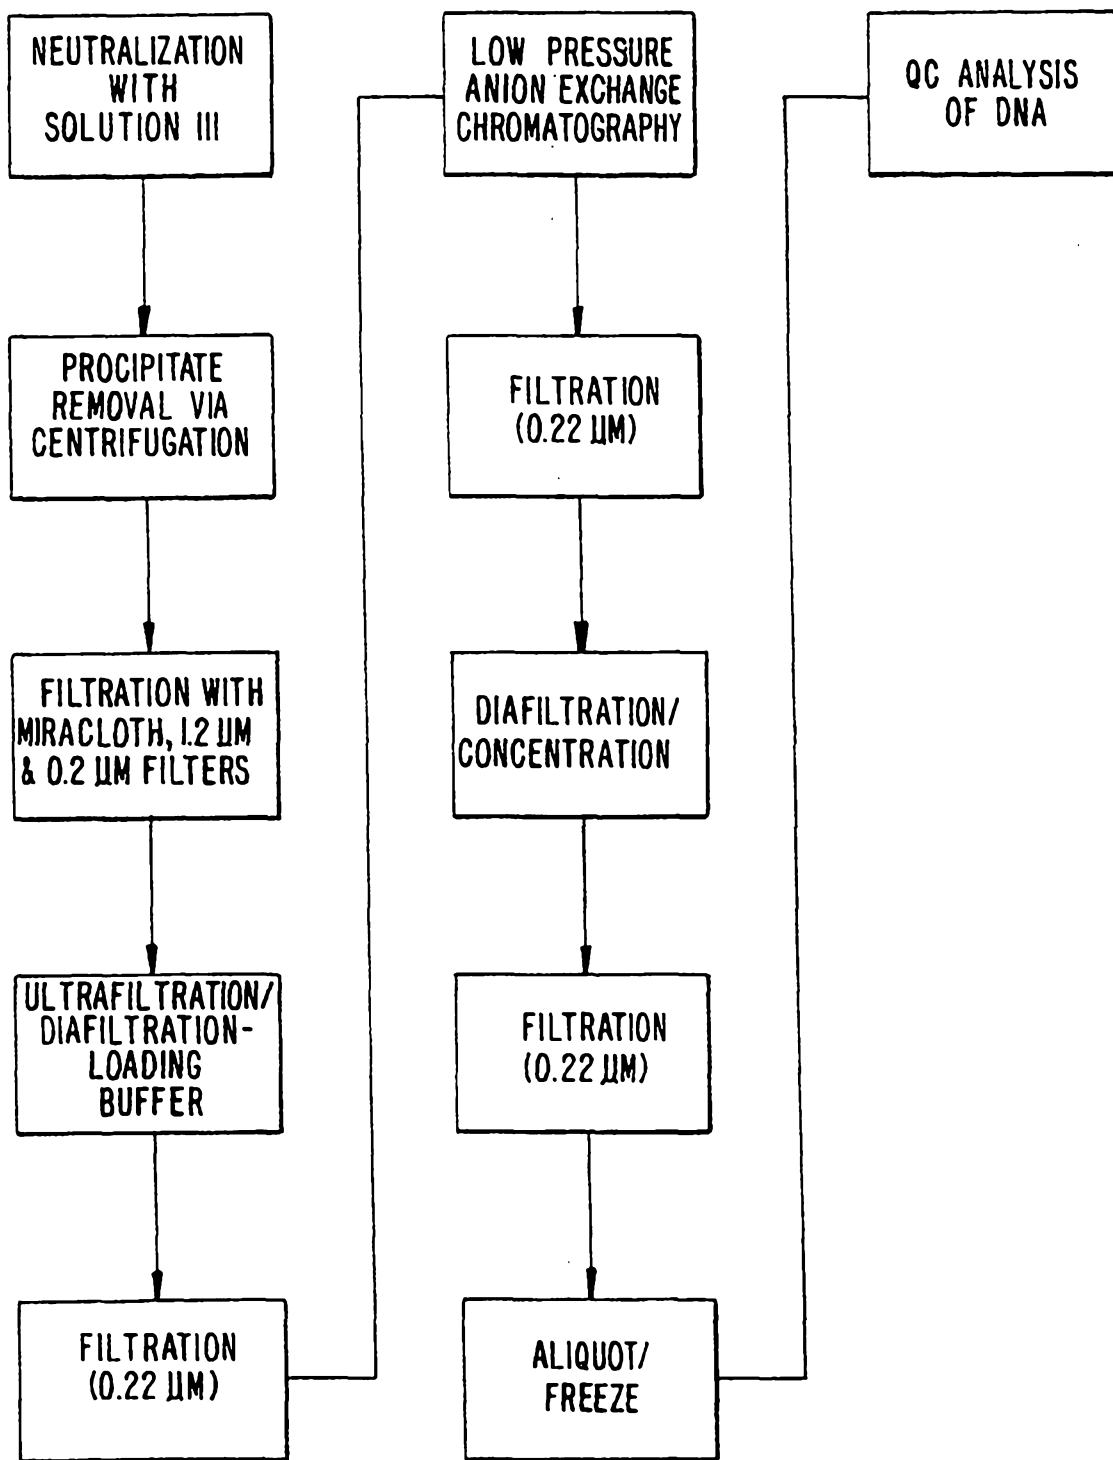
NEUTRALIZATION WITH SOLUTION III

PROCIPITATE REMOVAL VIA CENTRIFUGATION

FILTRATION WITH MIRACLOTH, 1.2 µM & 0.2 µM FILTERS

ULTRAFILTRATION/ DIAFILTRATION-LOADING BUFFER

FILTRATION (0.22 µM)

LOW PRESSURE ANION EXCHANGE CHROMATOGRAPHY

FILTRATION (0.22 µM)

DIAFILTRATION/ CONCENTRATION

FILTRATION (0.22 µM)

ALIQUOT/ FREEZE

QC ANALYSIS OF DNA